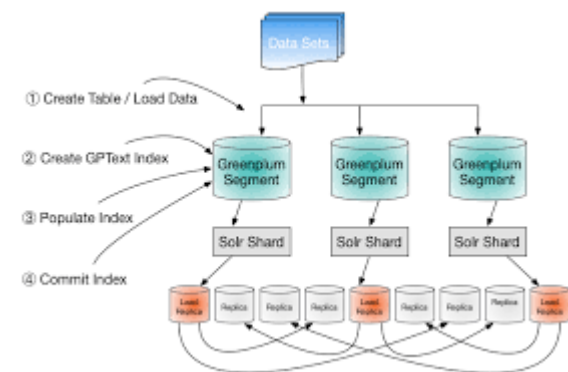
Data Sets

① Create Table / Load Data

② Create GPText Index

③ Populate Index

④ Commit Index

Greenplum Segment

Greenplum Segment

Greenplum Segment

Solr Shard

Solr Shard

Solr Shard

Lead Replica

Replica

Replica

Replica

Lead Replica

Replica

Replica

Replica

Lead Replica